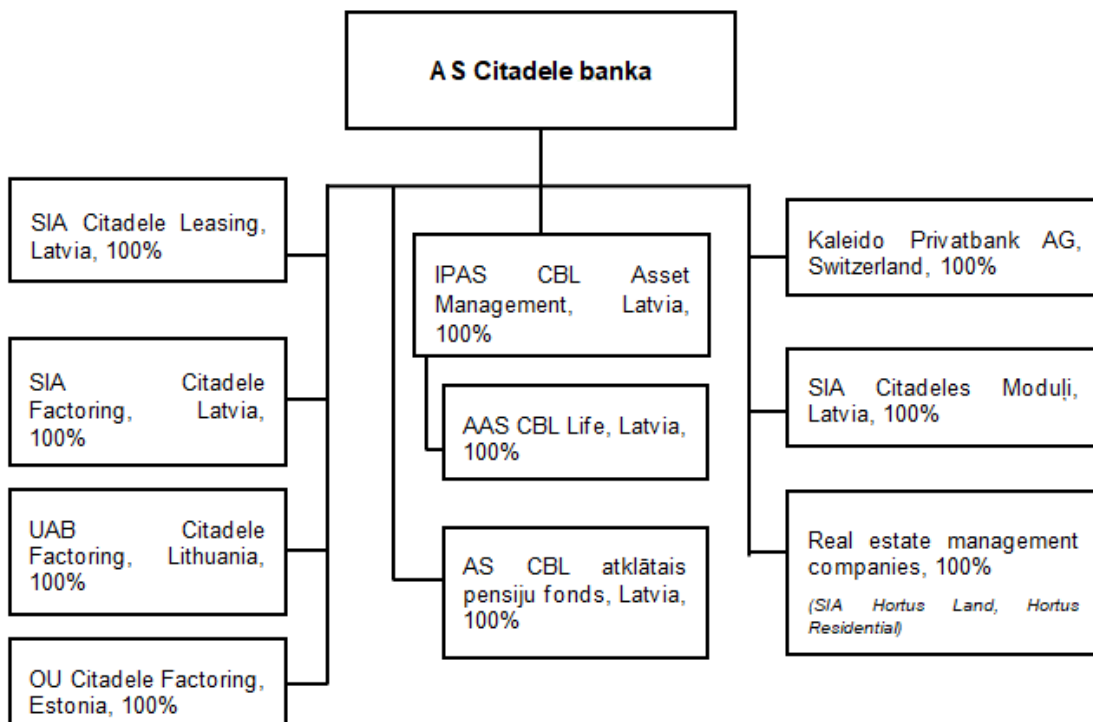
A S Citadele banka

SIA Citadele Leasing, Latvia, 100%

SIA Citadele Factoring, Latvia, 100%

UAB Citadele Factoring, Lithuania, 100%

OU Citadele Factoring, Estonia, 100%

IPAS CBL Asset Management, Latvia, 100%

AAS CBL Life, Latvia, 100%

AS CBL atklātais pensiju fonds, Latvia, 100%

Kaleido Privatbank AG, Switzerland, 100%

SIA Citadeles Moduļi, Latvia, 100%

Real estate management companies, 100%

(SIA Hortus Land, Hortus Residential)